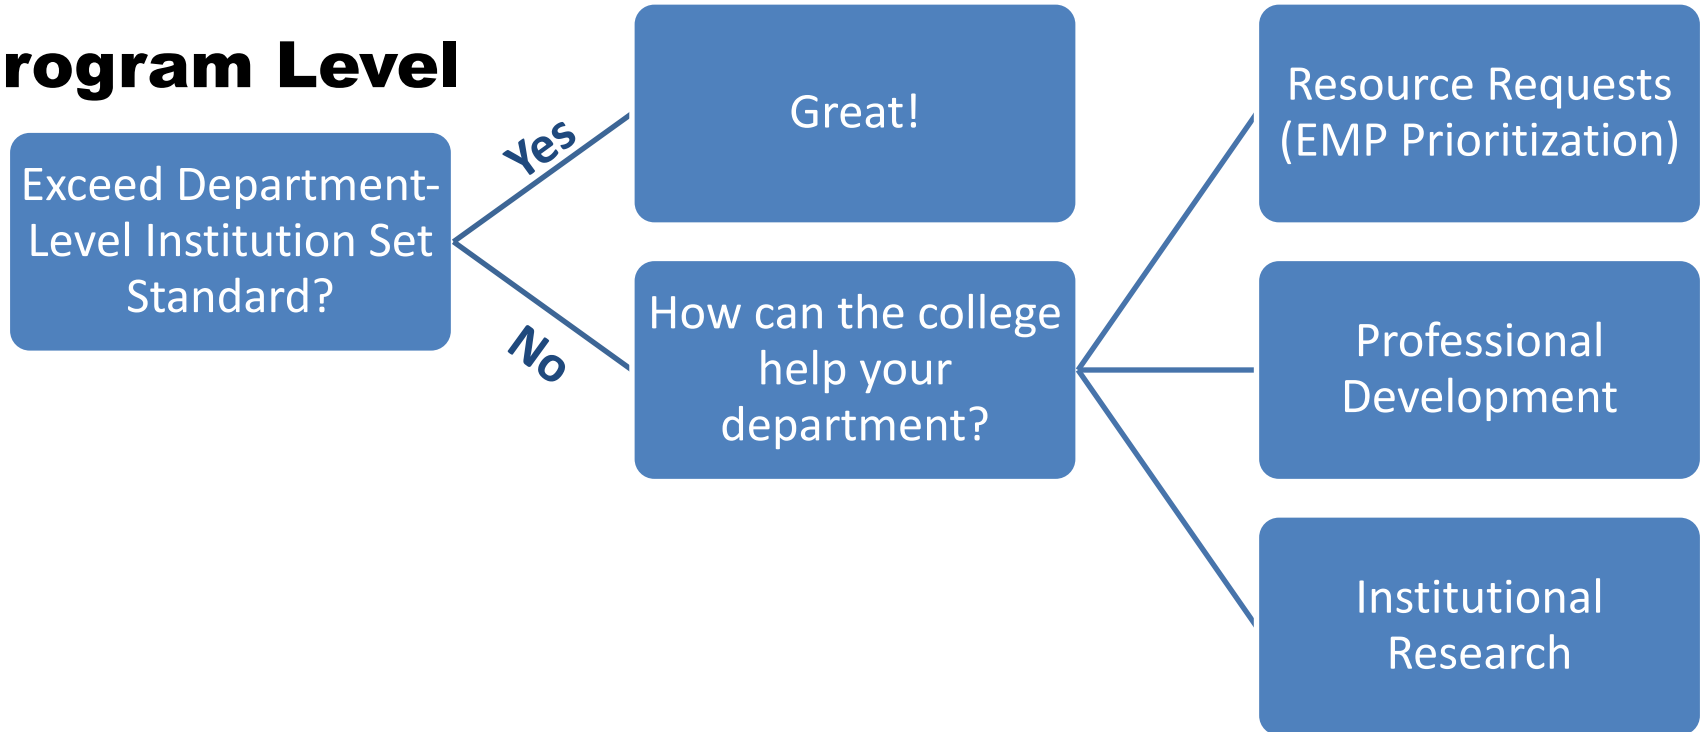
rogram Level

Exceed Department-Level Institution Set Standard?

Yes

No

Great!

How can the college help your department?

Resource Requests (EMP Prioritization)

Professional Development

Institutional Research